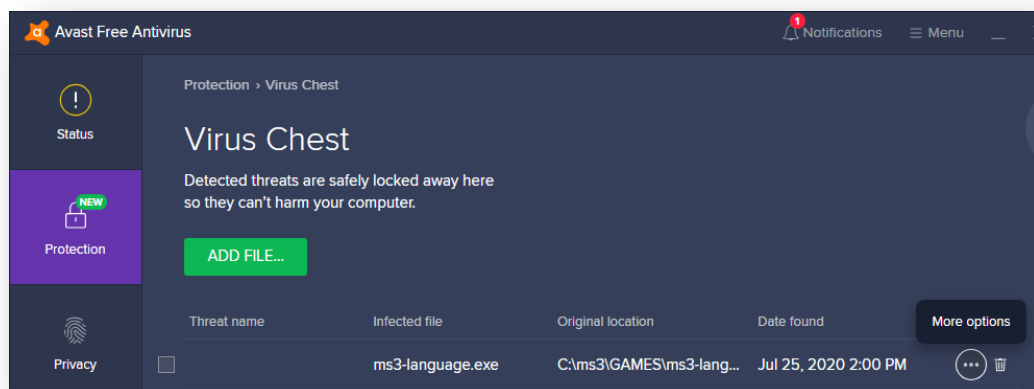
Avast Free Antivirus

1 Notifications ☰ Menu _

Status

NEW
Protection

Privacy

Protection › Virus Chest

Virus Chest

Detected threats are safely locked away here so they can't harm your computer.

ADD FILE...

| Threat name | Infected file | Original location | Date found |
|---|---|---|---|
| | ms3-language.exe | C:\ms3\GAMES\ms3-lang... | Jul 25, 2020 2:00 PM |

More options